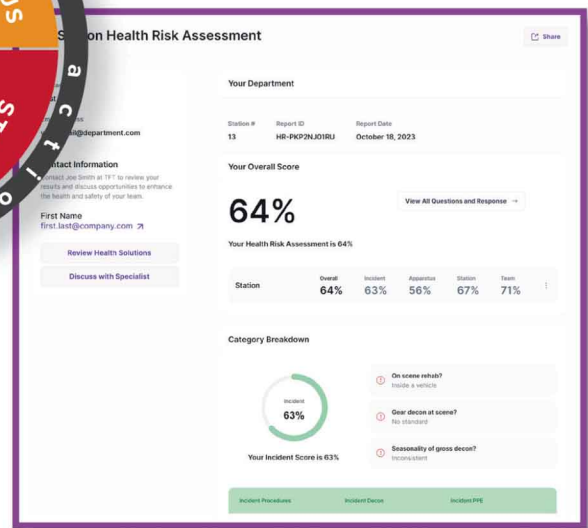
S

a

c

t

S

i

o

n

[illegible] Health Risk Assessment

Share

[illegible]

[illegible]@department.com

Contact Information

Contact Joe Smith at TFT to review your results and discuss opportunities to enhance the health and safety of your team.

First Name
first.last@company.com

Review Health Solutions

Discuss with Specialist

Your Department

Station #
13

Report ID
HR-PKP2NJ01RU

Report Date
October 18, 2023

Your Overall Score

64%

View All Questions and Response →

Your Health Risk Assessment is 64%

| Station | Overall | Incident | Apparatus | Station | Team |
|---|---|---|---|---|---|
| | 64% | 63% | 56% | 67% | 71% |

Category Breakdown

Incident
63%

Your Incident Score is 63%

On scene rehab?
Inside a vehicle

Gear decon at scene?
No standard

Seasonality of gross decon?
Inconsistent

Incident Procedures | Incident Decon | Incident PPE